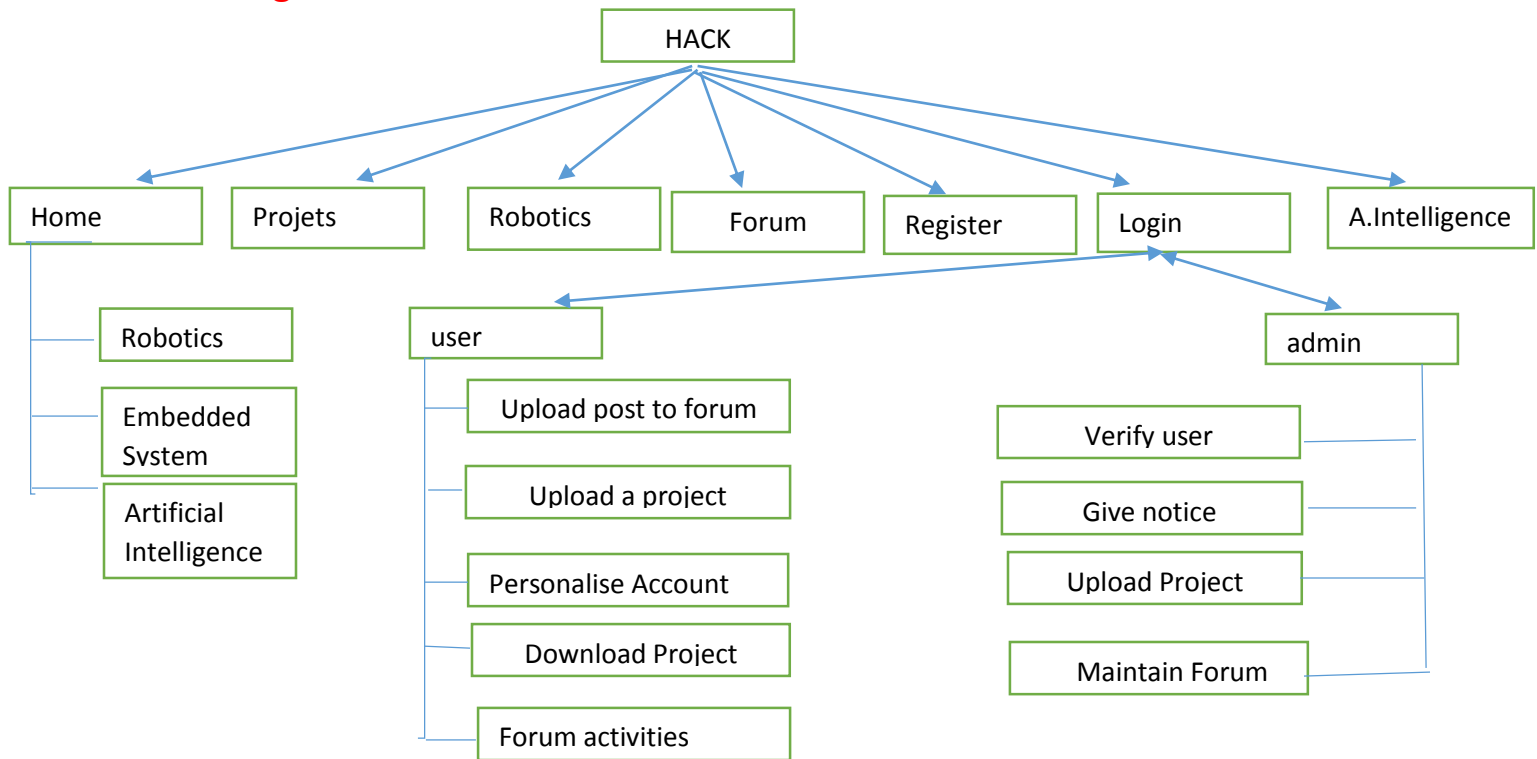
HACK

Home

Projets

Robotics

Forum

Register

Login

A.Intelligence

Robotics

Embedded System

Artificial Intelligence

user

Upload post to forum

Upload a project

Personalise Account

Download Project

Forum activities

admin

Verify user

Give notice

Upload Project

Maintain Forum